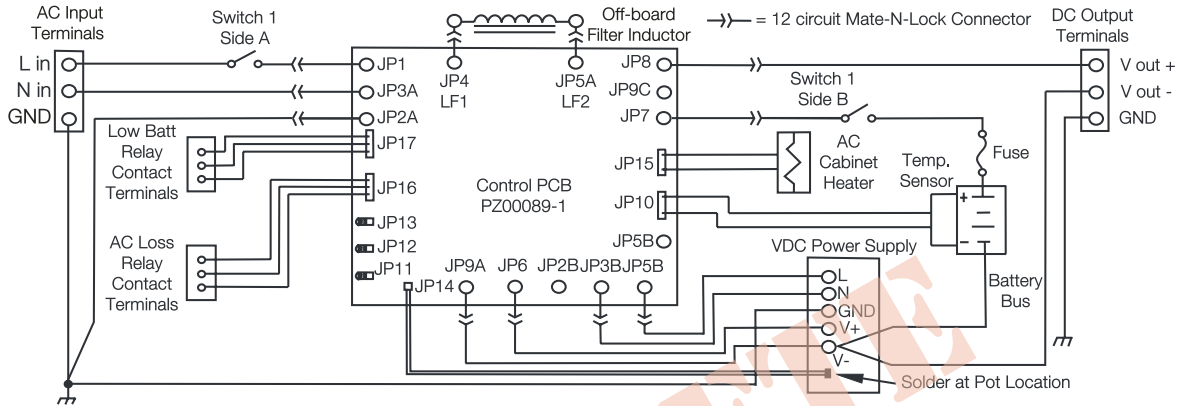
AC Input Terminals

L in
N in
GND

Switch 1 Side A

Off-board Filter Inductor

= 12 circuit Mate-N-Lock Connector

DC Output Terminals

V out +
V out -
GND

JP1
JP3A
JP2A
JP4 LF1
JP5A LF2
JP8
JP9C
JP7

Switch 1 Side B

Low Batt Relay Contact Terminals

JP17
JP16
JP15
JP10

AC Cabinet Heater

Temp. Sensor

Fuse

Control PCB PZ00089-1

JP13
JP12
JP11
JP14
JP9A
JP6
JP2B
JP3B
JP5B
JP5B

AC Loss Relay Contact Terminals

VDC Power Supply

L
N
GND
V+
V-

Battery Bus

Solder at Pot Location